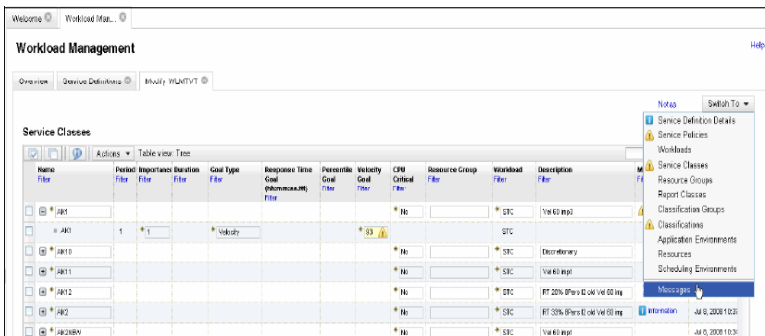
Welcome | Workload Man... | 

Workload Management

Help

Overview | Service Definitions | Modify WLMTVT

Notes | Switch To ▼

Service Classes

Actions ▼ | Table view: Tree

Service Definition Details
Service Policies
Workloads
Service Classes
Resource Groups
Report Classes
Classification Groups
Classifications
Application Environments
Resources
Scheduling Environments
Messages

| Name Filter | Period Filter | Importance Filter | Duration Filter | Goal Type Filter | Response Time Goal (hh:mm:ss.ttt) Filter | Percentile Goal Filter | Velocity Goal Filter | CPU Critical Filter | Resource Group Filter | Workload Filter | Description Filter | M |
|---|---|---|---|---|---|---|---|---|---|---|---|---|
| AK1 | | | | | | | | No | | STC | Vel 60 imp3 | |
| AK1 | 1 | 1 | | Velocity | | | 60 | | | STC | | |
| AK10 | | | | | | | | No | | STC | Discretionary | |
| AK11 | | | | | | | | No | | STC | Vel 60 impt | |
| AK12 | | | | | | | | No | | STC | RT 20% 8Pers 0 old Vel 60 imp | |
| AK2 | | | | | | | | No | | STC | RT 33% 8Pers 0 old Vel 60 imp | Information Jul 8, 2008 10:3 |
| AKONEW | | | | | | | | No | | STC | Vel 60 impt | Jul 8, 2008 10:3 |